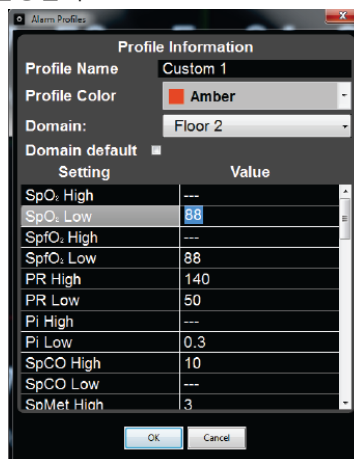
Alarm Profiles

Profile Information

Profile Name Custom 1

Profile Color Amber

Domain: Floor 2

Domain default

| Setting | Value |
|---|---|
| $SpO_2$ High | --- |
| $SpO_2$ Low | 88 |
| $SpfO_2$ High | --- |
| $SpfO_2$ Low | 88 |
| PR High | 140 |
| PR Low | 50 |
| Pi High | --- |
| Pi Low | 0.3 |
| SpCO High | 10 |
| SpCO Low | --- |
| SpMet High | 3 |

OK Cancel